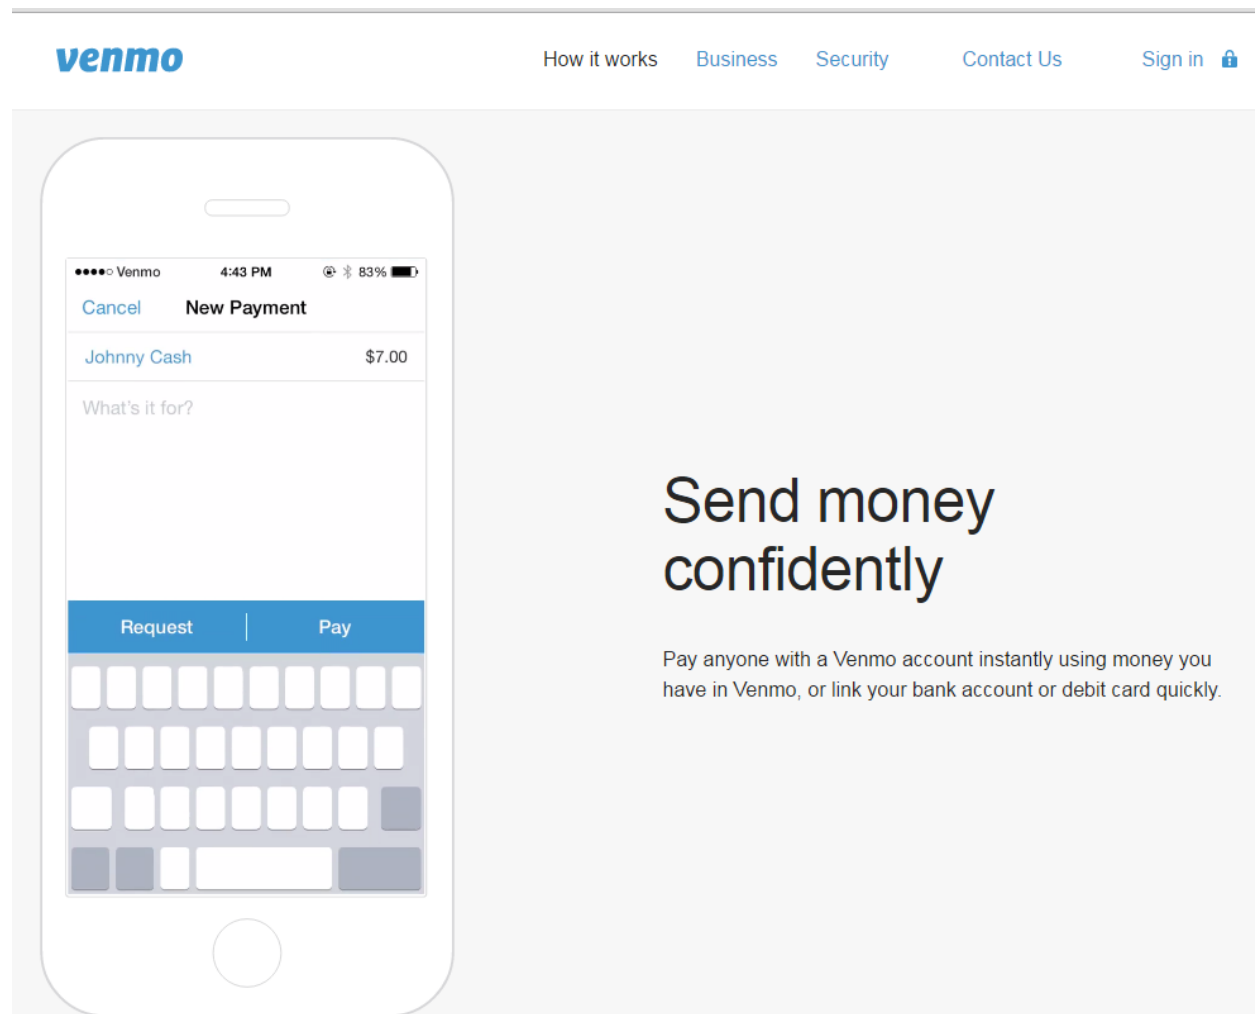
venmo

How it works Business Security Contact Us Sign in

●●●●○ Venmo 4:43 PM 83%

Cancel New Payment

Johnny Cash $7.00

What's it for?

Request Pay

Send money confidently

Pay anyone with a Venmo account instantly using money you have in Venmo, or link your bank account or debit card quickly.